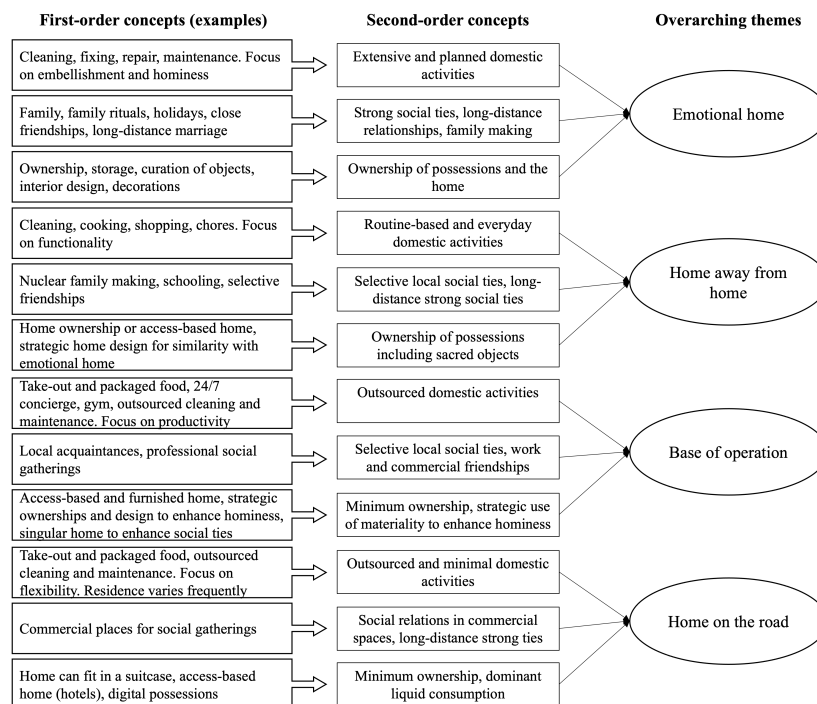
First-order concepts (examples)

Second-order concepts

Overarching themes

Cleaning, fixing, repair, maintenance. Focus on embellishment and hominess

Extensive and planned domestic activities

Family, family rituals, holidays, close friendships, long-distance marriage

Strong social ties, long-distance relationships, family making

Ownership, storage, curation of objects, interior design, decorations

Ownership of possessions and the home

Emotional home

Cleaning, cooking, shopping, chores. Focus on functionality

Routine-based and everyday domestic activities

Nuclear family making, schooling, selective friendships

Selective local social ties, long-distance strong social ties

Home ownership or access-based home, strategic home design for similarity with emotional home

Ownership of possessions including sacred objects

Home away from home

Take-out and packaged food, 24/7 concierge, gym, outsourced cleaning and maintenance. Focus on productivity

Outsourced domestic activities

Local acquaintances, professional social gatherings

Selective local social ties, work and commercial friendships

Access-based and furnished home, strategic ownerships and design to enhance hominess, singular home to enhance social ties

Minimum ownership, strategic use of materiality to enhance hominess

Base of operation

Take-out and packaged food, outsourced cleaning and maintenance. Focus on flexibility. Residence varies frequently

Outsourced and minimal domestic activities

Commercial places for social gatherings

Social relations in commercial spaces, long-distance strong ties

Home can fit in a suitcase, access-based home (hotels), digital possessions

Minimum ownership, dominant liquid consumption

Home on the road